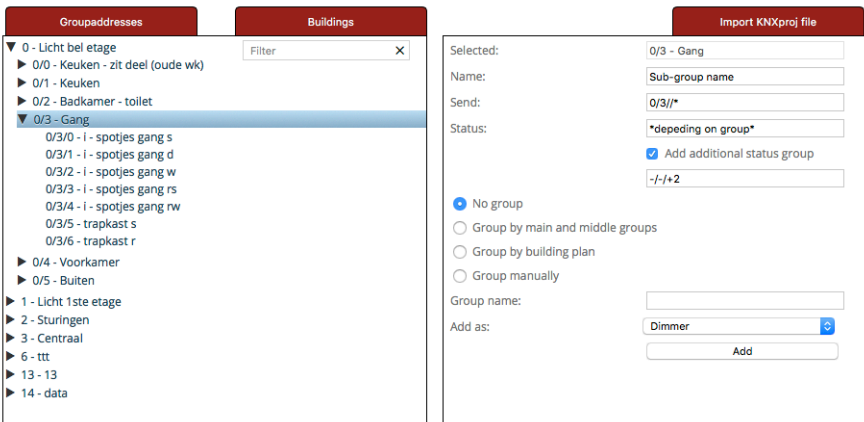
Groupaddresses

Buildings

Import KNXproj file

Filter

▼ 0 - Licht bel etage
▶ 0/0 - Keuken - zit deel (oude wk)
▶ 0/1 - Keuken
▶ 0/2 - Badkamer - toilet
▼ 0/3 - Gang
0/3/0 - i - spotjes gang s
0/3/1 - i - spotjes gang d
0/3/2 - i - spotjes gang w
0/3/3 - i - spotjes gang rs
0/3/4 - i - spotjes gang rw
0/3/5 - trapkast s
0/3/6 - trapkast r
▶ 0/4 - Voorkamer
▶ 0/5 - Buiten
▶ 1 - Licht 1ste etage
▶ 2 - Sturingen
▶ 3 - Centraal
▶ 6 - ttt
▶ 13 - 13
▶ 14 - data

Selected: 0/3 - Gang
Name: Sub-group name
Send: 0/3//*
Status: *depeding on group*
Add additional status group
-/-/+2

No group
Group by main and middle groups
Group by building plan
Group manually

Group name:
Add as: Dimmer
Add